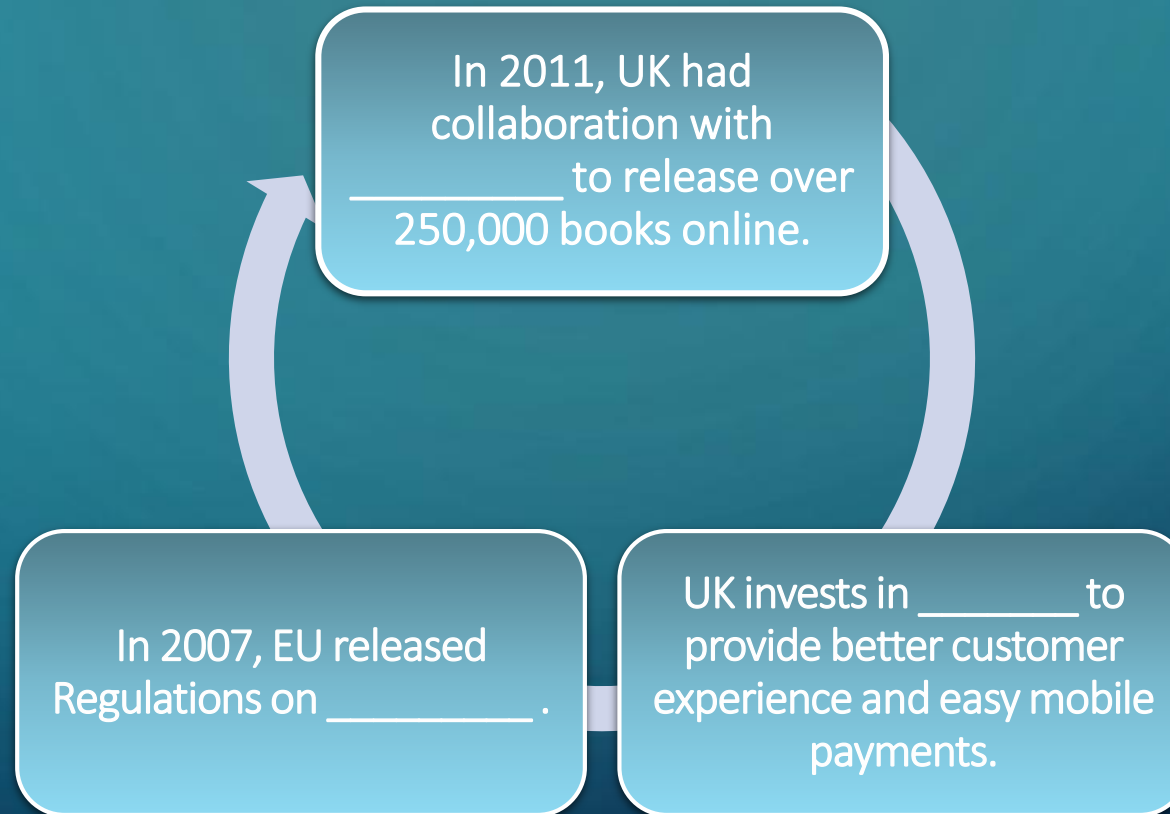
In 2011, UK had collaboration with _________ to release over 250,000 books online.

UK invests in _______ to provide better customer experience and easy mobile payments.

In 2007, EU released Regulations on _________ .